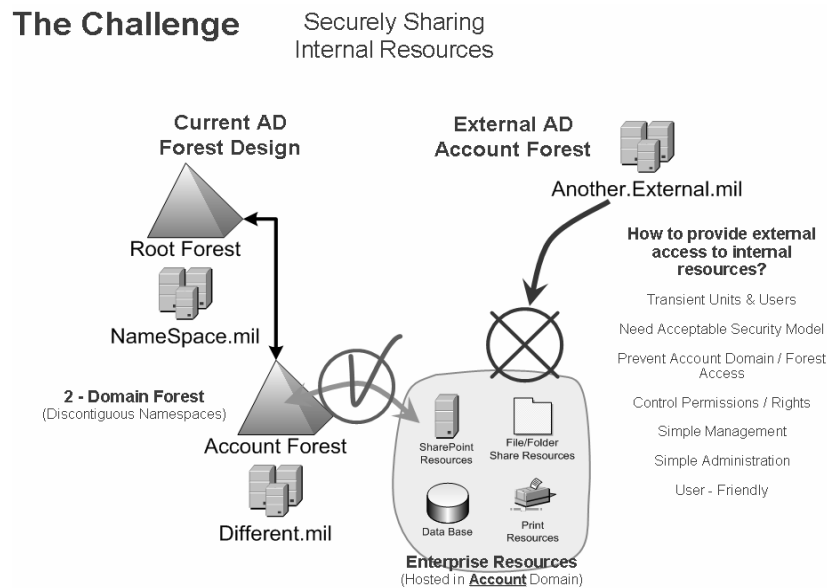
The Challenge

Securely Sharing Internal Resources

Current AD Forest Design

Root Forest

NameSpace.mil

2 - Domain Forest
(Discontiguous Namespaces)

Account Forest

Different.mil

External AD Account Forest

Another.External.mil

SharePoint Resources

File/Folder Share Resources

Data Base

Print Resources

Enterprise Resources
(Hosted in Account Domain)

How to provide external access to internal resources?

Transient Units & Users

Need Acceptable Security Model

Prevent Account Domain / Forest Access

Control Permissions / Rights

Simple Management

Simple Administration

User - Friendly